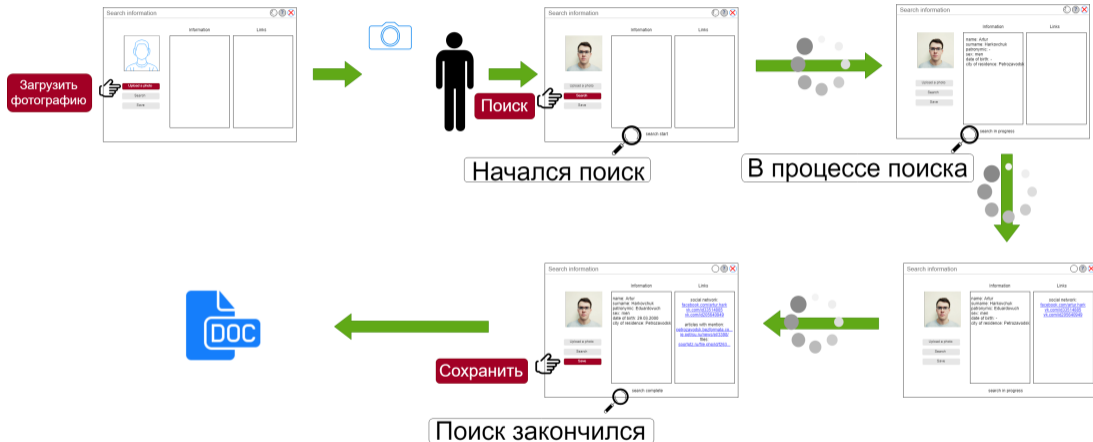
Search information

Information

Links

Загрузить фотографию

Upload a photo

Search

Save

Search information

Information

Links

Поиск

Upload a photo

Search

Save

search start

Начался поиск

Search information

Information

Links

name: Artur
surname: Harkovchuk
patronymic: -
sex: man
date of birth: -
city of residence: Petrozavodsk

Upload a photo

Search

Save

search in progress

В процессе поиска

Search information

Information

Links

name: Artur
surname: Harkovchuk
patronymic: Eduardovich
sex: man
state of birth: -
city of residence: Petrozavodsk

social network:
facebook.com/artur.hark
vk.com/id2374605
vk.com/id28549849

Upload a photo

Search

Save

search in progress

Search information

Information

Links

name: Artur
surname: Harkovchuk
patronymic: Eduardovich
sex: man
date of birth: 29.03.2000
city of residence: Petrozavodsk

social network:
facebook.com/artur.hark
vk.com/id2374605
vk.com/id28549849

articles with mention:
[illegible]

files:
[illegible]

Upload a photo

Search

Save

Сохранить

search complete

Поиск закончился

DOC